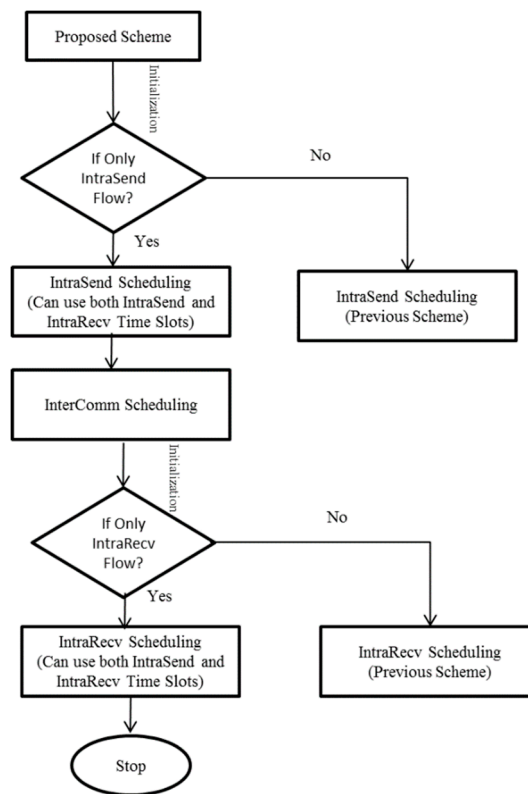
Proposed Scheme

Initialization

If Only IntraSend Flow?

No

Yes

IntraSend Scheduling (Can use both IntraSend and IntraRecv Time Slots)

IntraSend Scheduling (Previous Scheme)

InterComm Scheduling

Initialization

If Only IntraRecv Flow?

No

Yes

IntraRecv Scheduling (Can use both IntraSend and IntraRecv Time Slots)

IntraRecv Scheduling (Previous Scheme)

Stop